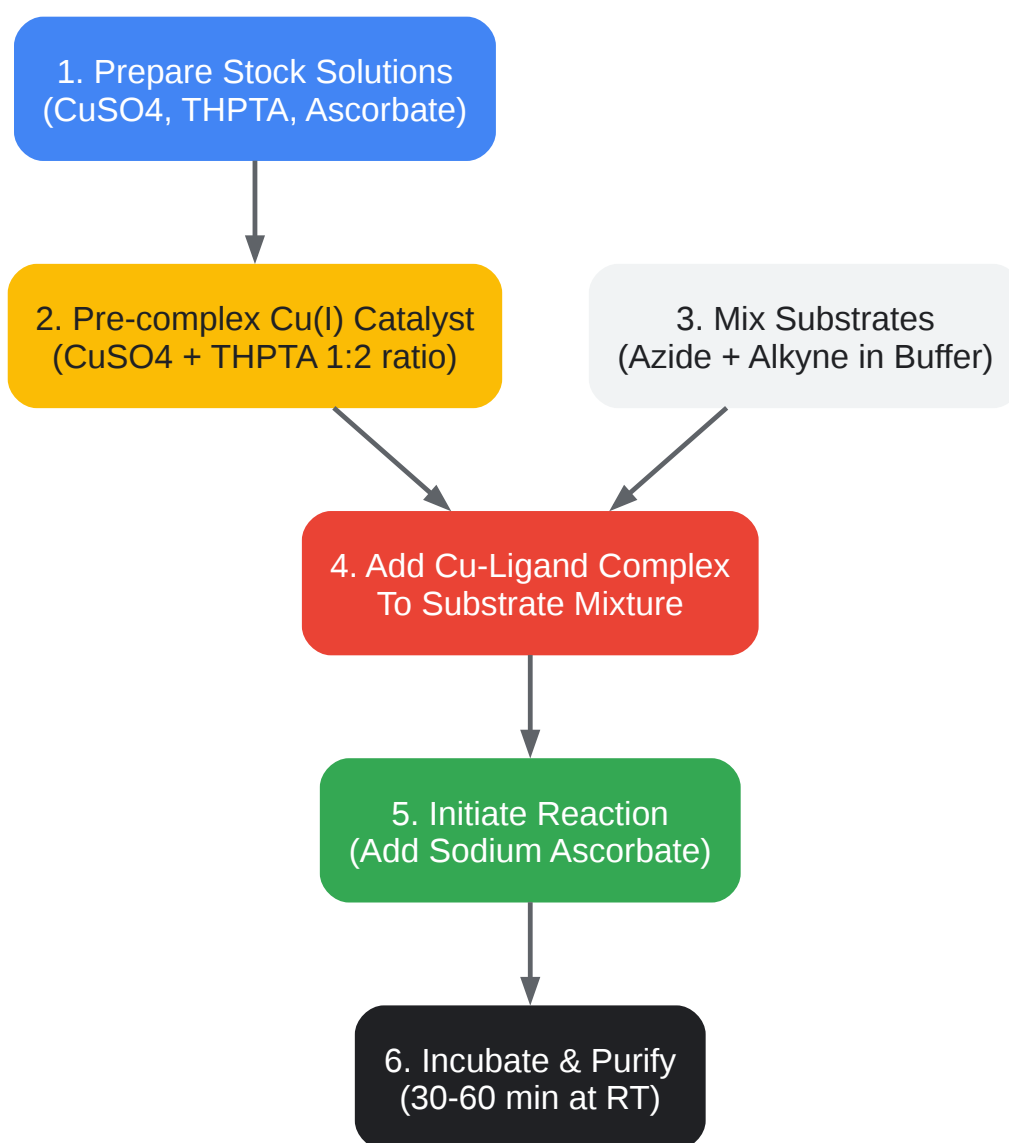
1. Prepare Stock Solutions
(CuSO4, THPTA, Ascorbate)

2. Pre-complex Cu(I) Catalyst
(CuSO4 + THPTA 1:2 ratio)

3. Mix Substrates
(Azide + Alkyne in Buffer)

4. Add Cu-Ligand Complex
To Substrate Mixture

5. Initiate Reaction
(Add Sodium Ascorbate)

6. Incubate & Purify
(30-60 min at RT)